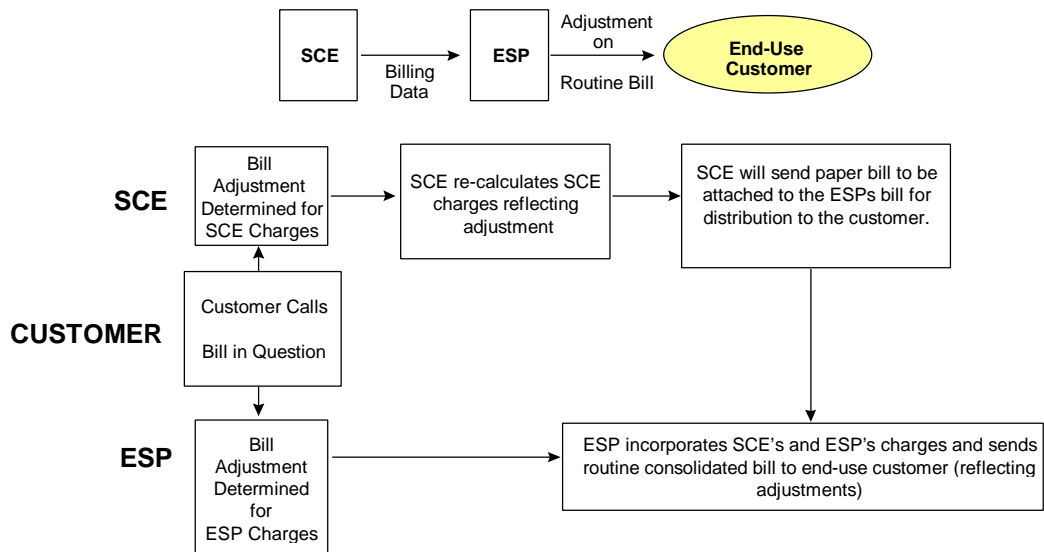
SCE

Billing Data

ESP

Adjustment on

Routine Bill

End-Use Customer

SCE

Bill Adjustment Determined for SCE Charges

SCE re-calculates SCE charges reflecting adjustment

SCE will send paper bill to be attached to the ESPs bill for distribution to the customer.

CUSTOMER

Customer Calls

Bill in Question

ESP

Bill Adjustment Determined for ESP Charges

ESP incorporates SCE's and ESP's charges and sends routine consolidated bill to end-use customer (reflecting adjustments)